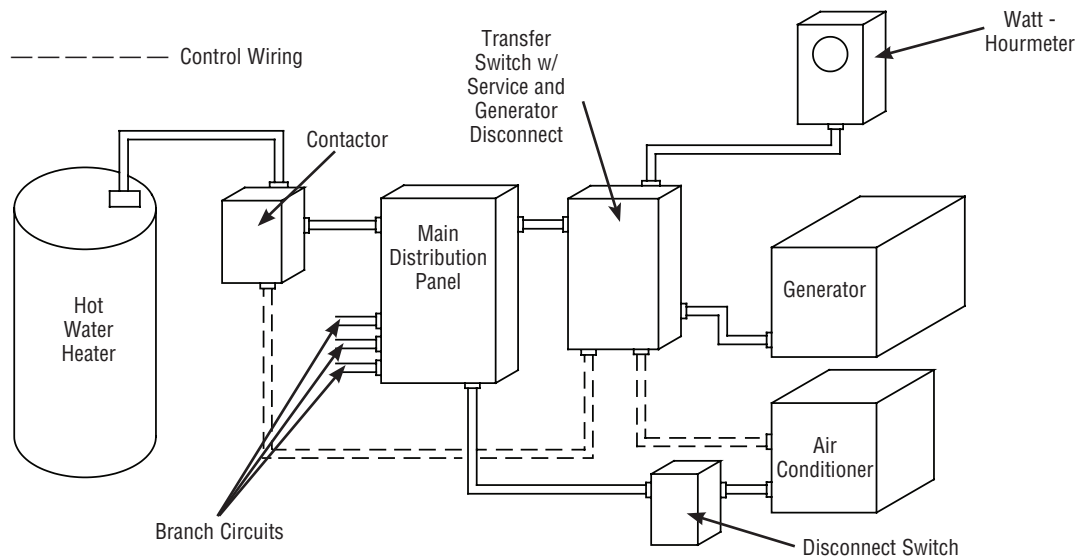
— — — — — — Control Wiring

Transfer Switch w/ Service and Generator Disconnect

Watt - Hourmeter

Contactor

Main Distribution Panel

Hot Water Heater

Generator

Air Conditioner

Branch Circuits

Disconnect Switch